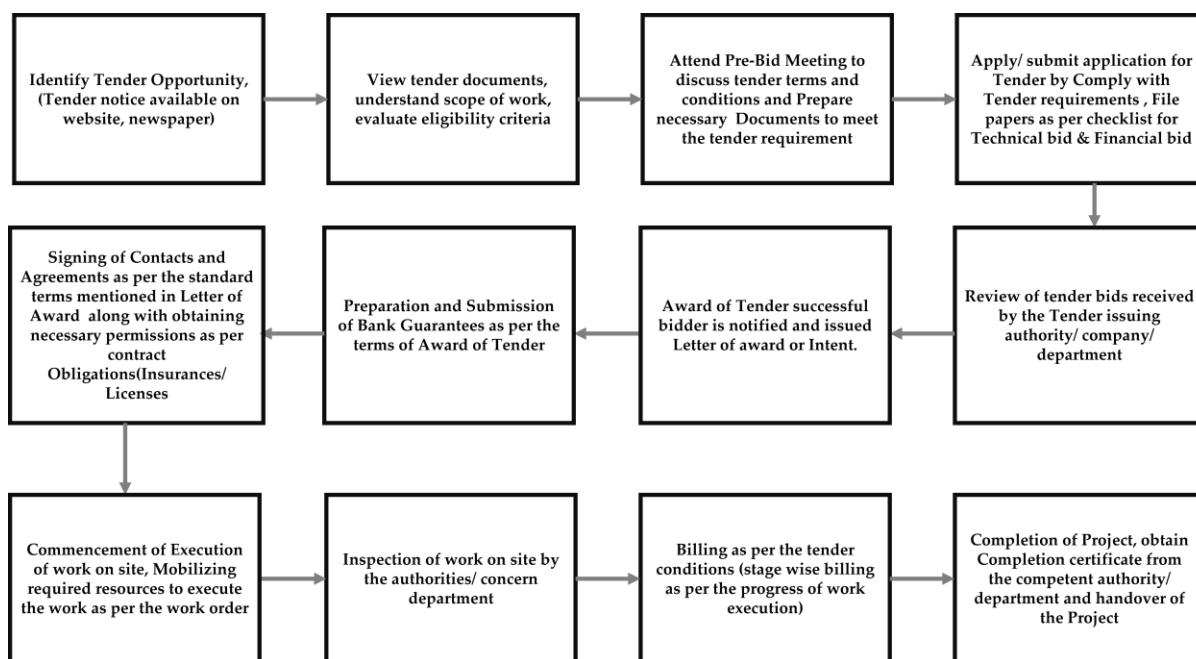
Identify Tender Opportunity, (Tender notice available on website, newspaper)

View tender documents, understand scope of work, evaluate eligibility criteria

Attend Pre-Bid Meeting to discuss tender terms and conditions and Prepare necessary Documents to meet the tender requirement

Apply/ submit application for Tender by Comply with Tender requirements , File papers as per checklist for Technical bid & Financial bid

Review of tender bids received by the Tender issuing authority/ company/ department

Award of Tender successful bidder is notified and issued Letter of award or Intent.

Preparation and Submission of Bank Guarantees as per the terms of Award of Tender

Signing of Contacts and Agreements as per the standard terms mentioned in Letter of Award along with obtaining necessary permissions as per contract Obligations(Insurances/ Licenses

Commencement of Execution of work on site, Mobilizing required resources to execute the work as per the work order

Inspection of work on site by the authorities/ concern department

Billing as per the tender conditions (stage wise billing as per the progress of work execution)

Completion of Project, obtain Completion certificate from the competent authority/ department and handover of the Project